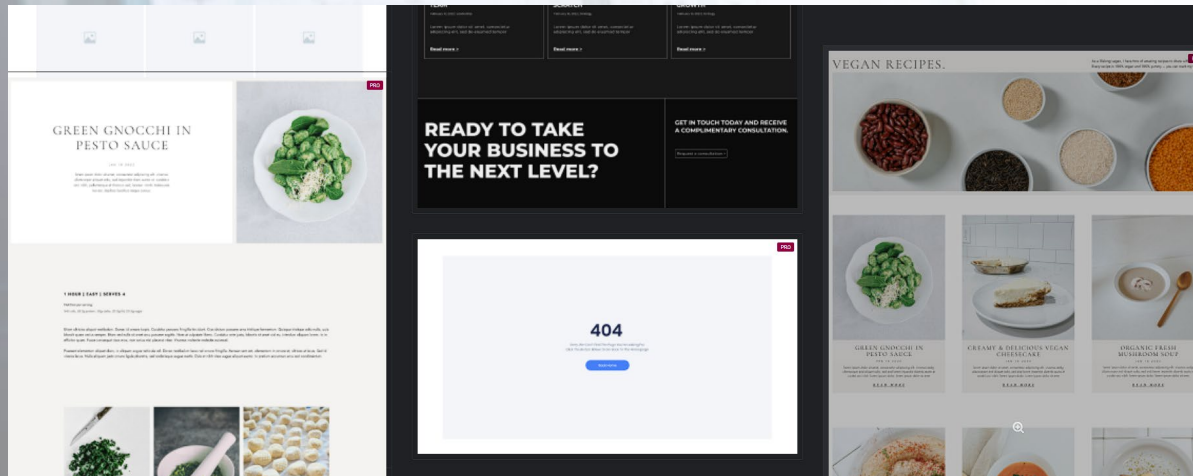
PRO

GREEN GNOCCHI IN PESTO SAUCE

1 HOUR | EASY | SERVES 4

Read more >

Read more >

Read more >

READY TO TAKE YOUR BUSINESS TO THE NEXT LEVEL?

GET IN TOUCH TODAY AND RECEIVE A COMPLIMENTARY CONSULTATION.

PRO

404

VEGAN RECIPES.

GREEN GNOCCHI IN PESTO SAUCE

CREAMY & DELICIOUS VEGAN CHEESECAKE

ORGANIC FRESH MUSHROOM SOUP

READ MORE

READ MORE

READ MORE